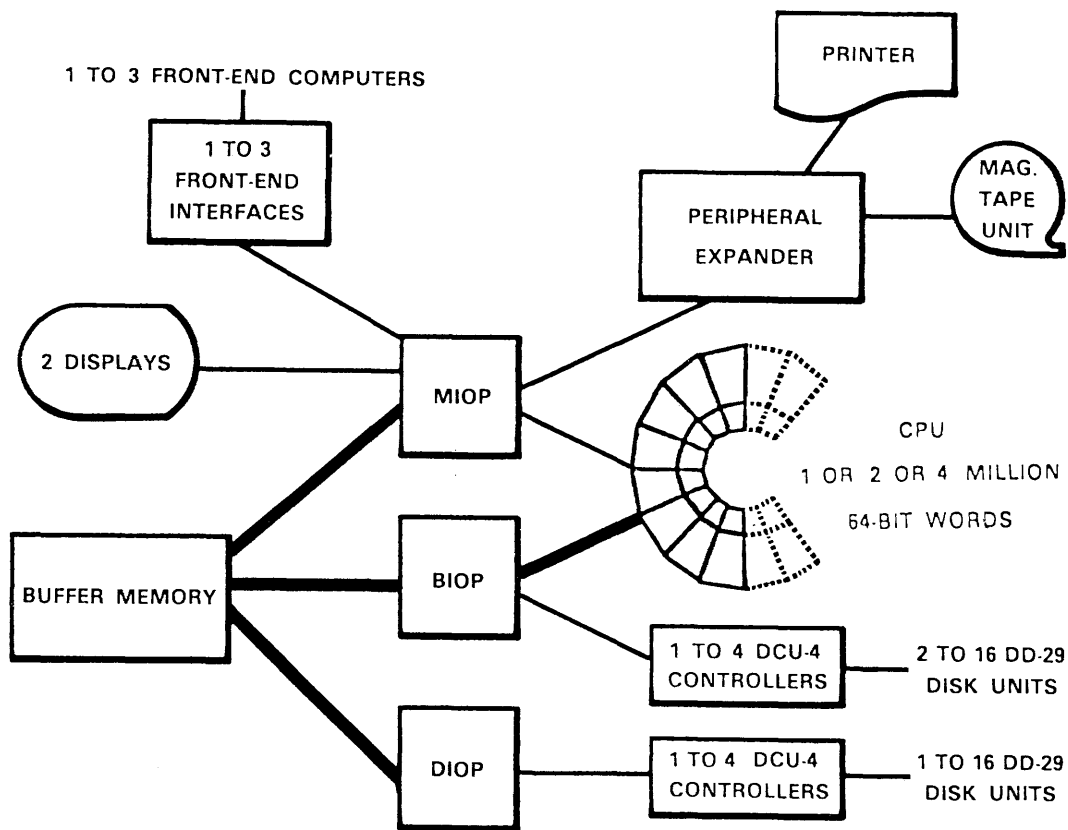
1 TO 3 FRONT-END COMPUTERS

1 TO 3 FRONT-END INTERFACES

PRINTER

PERIPHERAL EXPANDER

MAG. TAPE UNIT

2 DISPLAYS

MIOP

CPU

1 OR 2 OR 4 MILLION

64-BIT WORDS

BUFFER MEMORY

BIOP

1 TO 4 DCU-4 CONTROLLERS

2 TO 16 DD-29 DISK UNITS

DIOP

1 TO 4 DCU-4 CONTROLLERS

1 TO 16 DD-29 DISK UNITS